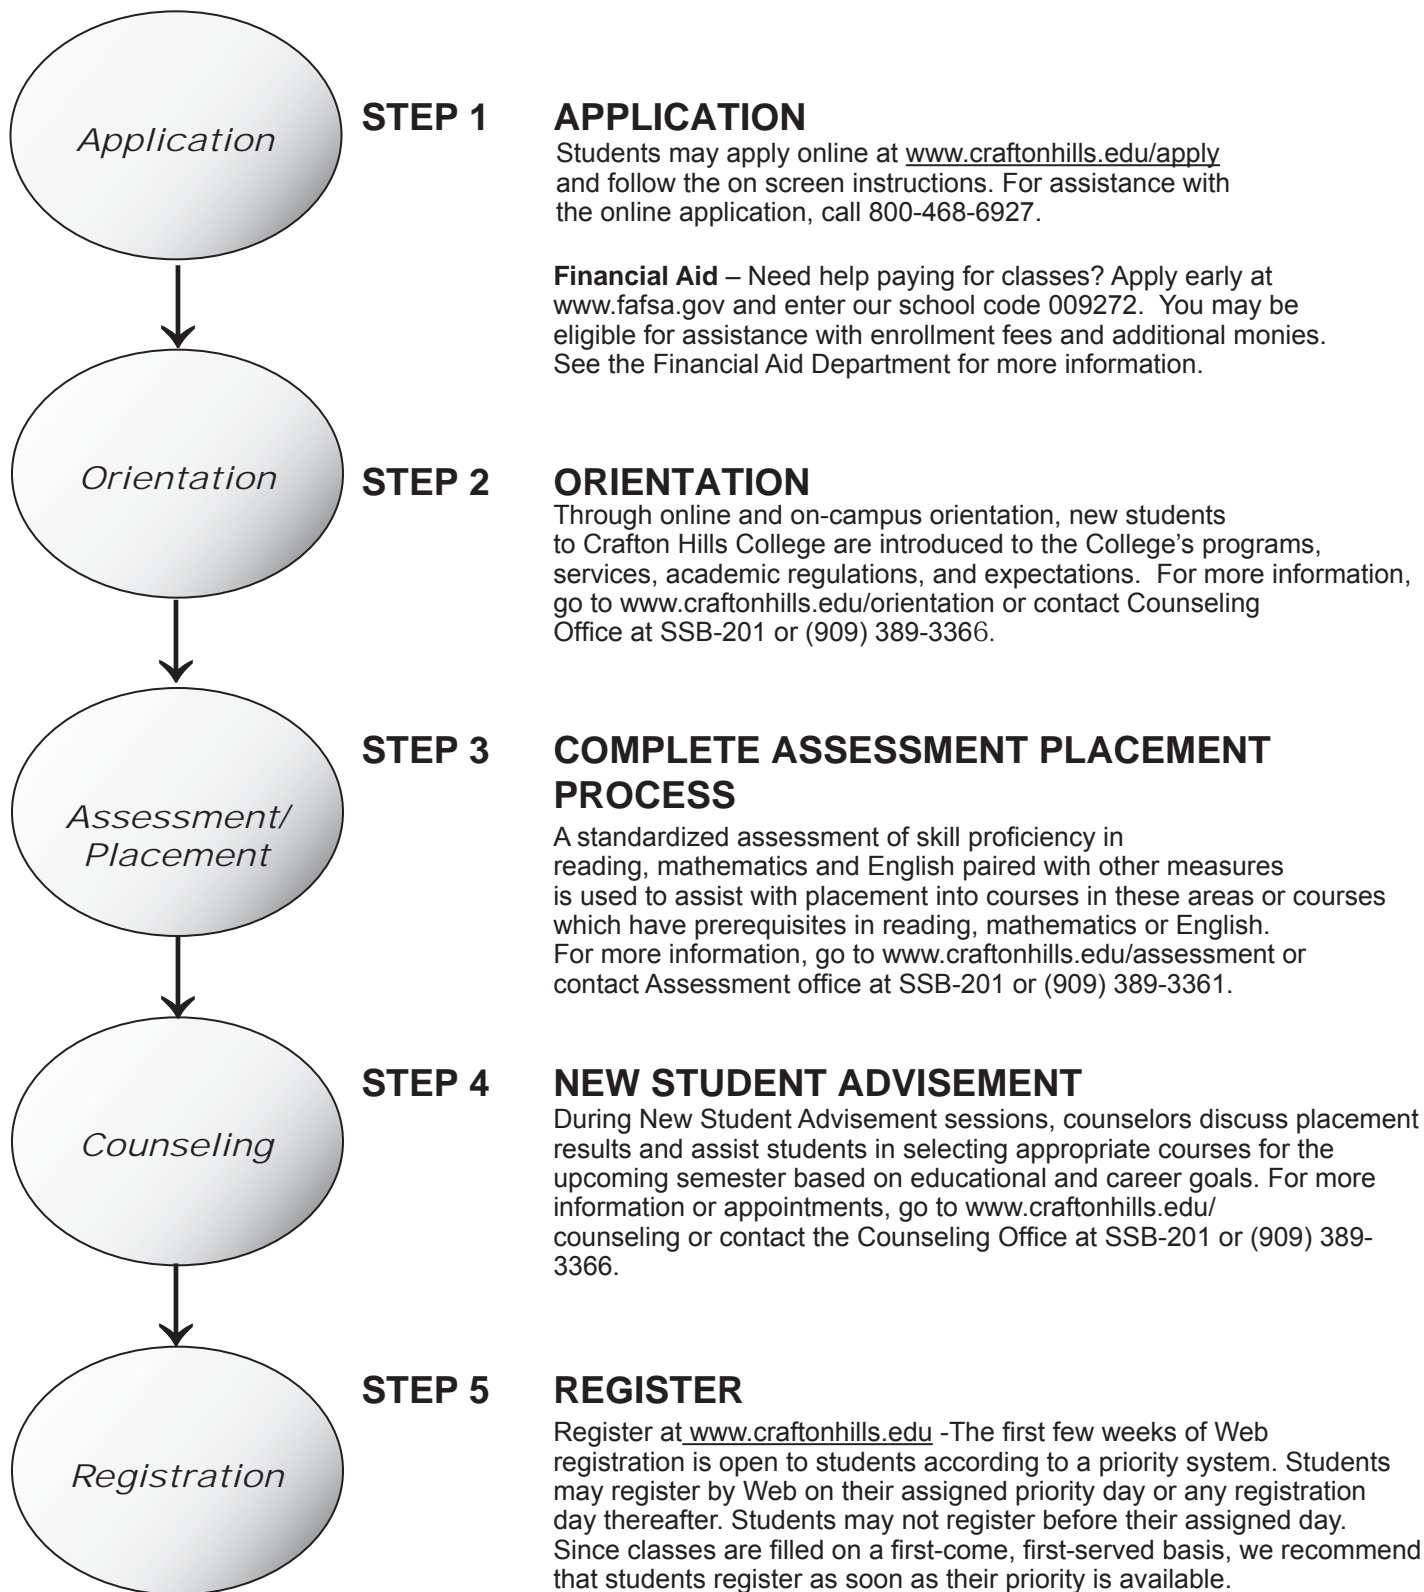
Application

STEP 1 APPLICATION

Students may apply online at www.craftonhills.edu/apply and follow the on screen instructions. For assistance with the online application, call 800-468-6927.

**Financial Aid** – Need help paying for classes? Apply early at www.fafsa.gov and enter our school code 009272. You may be eligible for assistance with enrollment fees and additional monies. See the Financial Aid Department for more information.

Orientation

STEP 2 ORIENTATION

Through online and on-campus orientation, new students to Crafton Hills College are introduced to the College's programs, services, academic regulations, and expectations. For more information, go to www.craftonhills.edu/orientation or contact Counseling Office at SSB-201 or (909) 389-3366.

Assessment/ Placement

STEP 3 COMPLETE ASSESSMENT PLACEMENT PROCESS

A standardized assessment of skill proficiency in reading, mathematics and English paired with other measures is used to assist with placement into courses in these areas or courses which have prerequisites in reading, mathematics or English. For more information, go to www.craftonhills.edu/assessment or contact Assessment office at SSB-201 or (909) 389-3361.

Counseling

STEP 4 NEW STUDENT ADVISEMENT

During New Student Advisement sessions, counselors discuss placement results and assist students in selecting appropriate courses for the upcoming semester based on educational and career goals. For more information or appointments, go to www.craftonhills.edu/counseling or contact the Counseling Office at SSB-201 or (909) 389-3366.

Registration

STEP 5 REGISTER

Register at www.craftonhills.edu -The first few weeks of Web registration is open to students according to a priority system. Students may register by Web on their assigned priority day or any registration day thereafter. Students may not register before their assigned day. Since classes are filled on a first-come, first-served basis, we recommend that students register as soon as their priority is available.